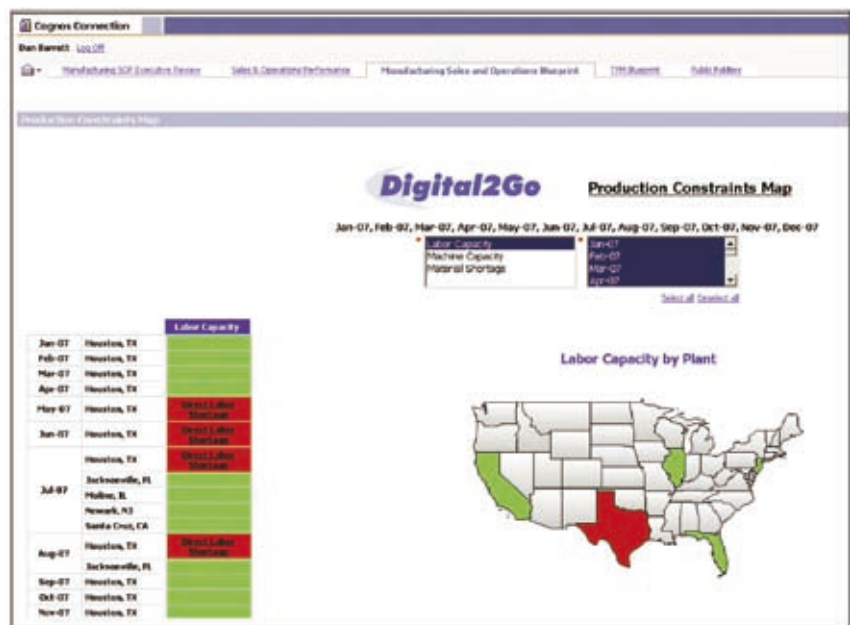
Cognos Connection

Dan Barrett Log Off

Manufacturing SOP Executive Review | Sales & Operations Performance | Manufacturing Sales and Operations Blueprint | TPM Blueprint | Public Folders

Production Constraints Map

Digital2Go

Production Constraints Map

Jan-07, Feb-07, Mar-07, Apr-07, May-07, Jun-07, Jul-07, Aug-07, Sep-07, Oct-07, Nov-07, Dec-07

Labor Capacity
Machine Capacity
Material Shortage

Jan-07
Feb-07
Mar-07
Apr-07

Select all Deselect all

| | | Labor Capacity |
|---|---|---|
| Jan-07 | Houston, TX | |
| Feb-07 | Houston, TX | |
| Mar-07 | Houston, TX | |
| Apr-07 | Houston, TX | |
| May-07 | Houston, TX | Direct Labor Shortage |
| Jun-07 | Houston, TX | Direct Labor Shortage |
| Jul-07 | Houston, TX | Direct Labor Shortage |
| | Jacksonville, FL | |
| | Moline, IL | |
| | Newark, NJ | |
| | Santa Cruz, CA | |
| Aug-07 | Houston, TX | Direct Labor Shortage |
| | Jacksonville, FL | |
| Sep-07 | Houston, TX | |
| Oct-07 | Houston, TX | |
| Nov-07 | Houston, TX | |

Labor Capacity by Plant